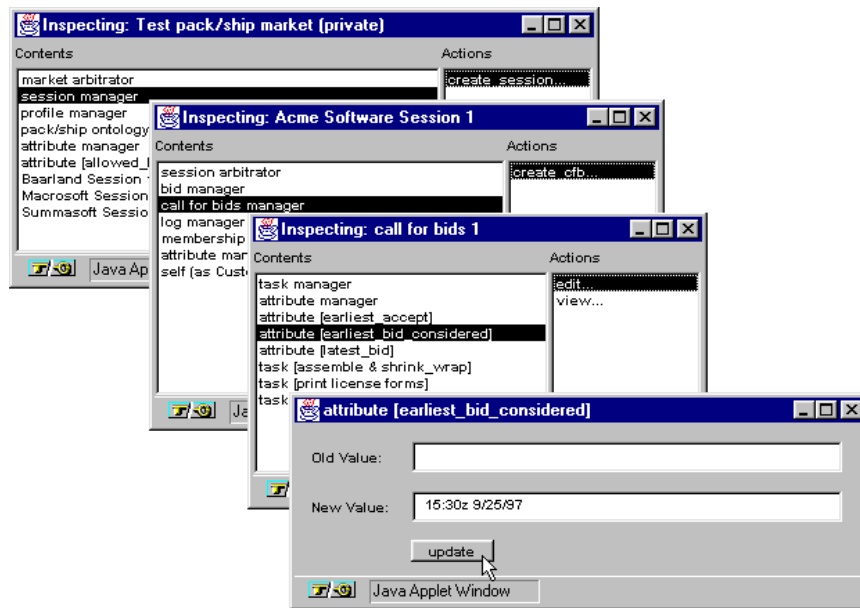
Inspecting: Test pack/ship market (private)

Contents

market arbitrator
session manager
profile manager
pack/ship ontology
attribute manager
attribute [allowed_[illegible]
Baarland Session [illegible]
Macrosoft Session
Summasoft Sessio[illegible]

Actions

create_session...

Java Ap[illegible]

Inspecting: Acme Software Session 1

Contents

session arbitrator
bid manager
call for bids manager
log manager
membership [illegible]
attribute man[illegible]
self (as Custo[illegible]

Actions

create_cfb...

Ja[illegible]

Inspecting: call for bids 1

Contents

task manager
attribute manager
attribute [earliest_accept]
attribute [earliest_bid_considered]
attribute [latest_bid]
task [assemble & shrink_wrap]
task [print license forms]
task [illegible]

Actions

edit...
view...

attribute [earliest_bid_considered]

Old Value:

New Value: 15:30z 9/25/97

update

Java Applet Window